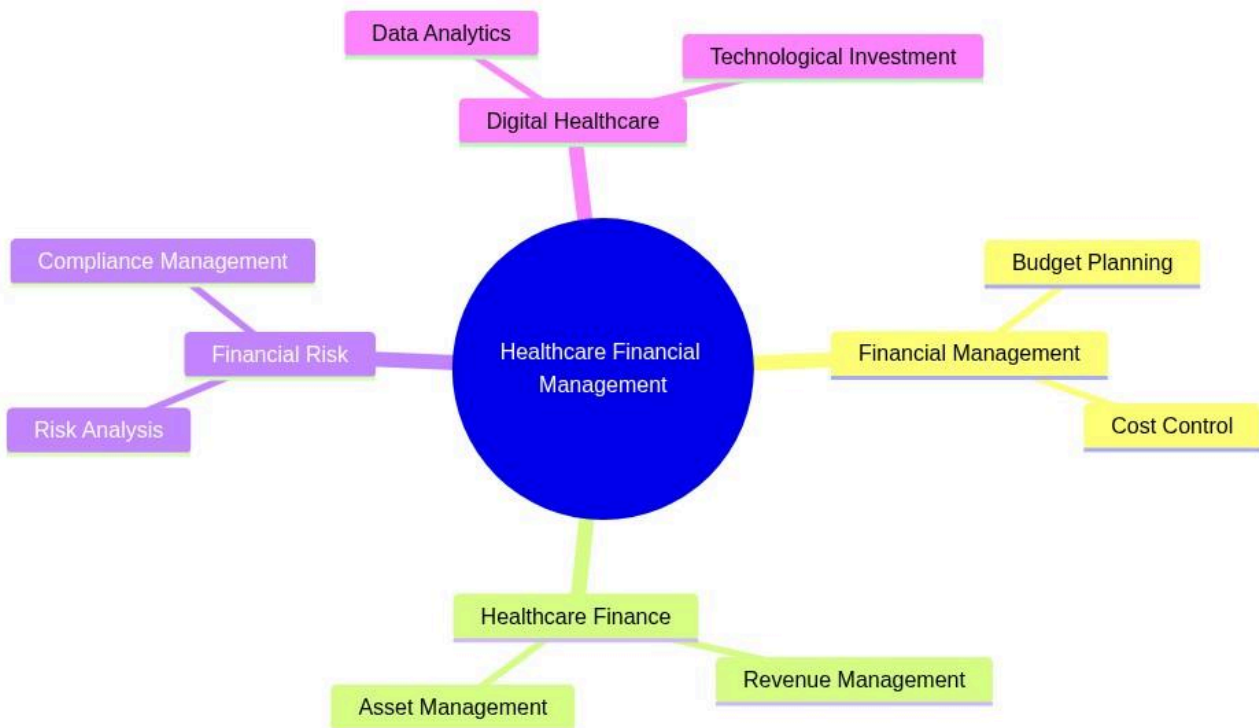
Data Analytics

Technological Investment

Digital Healthcare

Compliance Management

Financial Risk

Risk Analysis

Healthcare Financial Management

Budget Planning

Financial Management

Cost Control

Healthcare Finance

Asset Management

Revenue Management